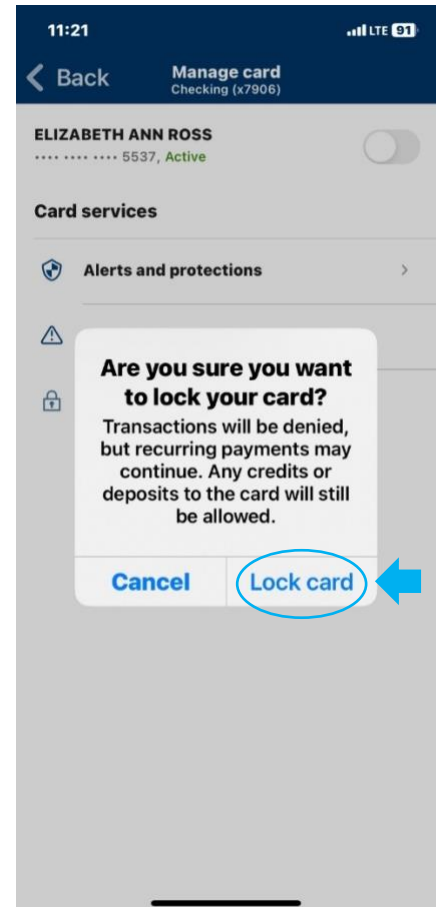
11:21

LTE 91

Back

Manage card
Checking (x7906)

ELIZABETH ANN ROSS
•••• •••• •••• 5537, Active

Card services

Alerts and protections

Are you sure you want to lock your card?

Transactions will be denied, but recurring payments may continue. Any credits or deposits to the card will still be allowed.

Cancel

Lock card